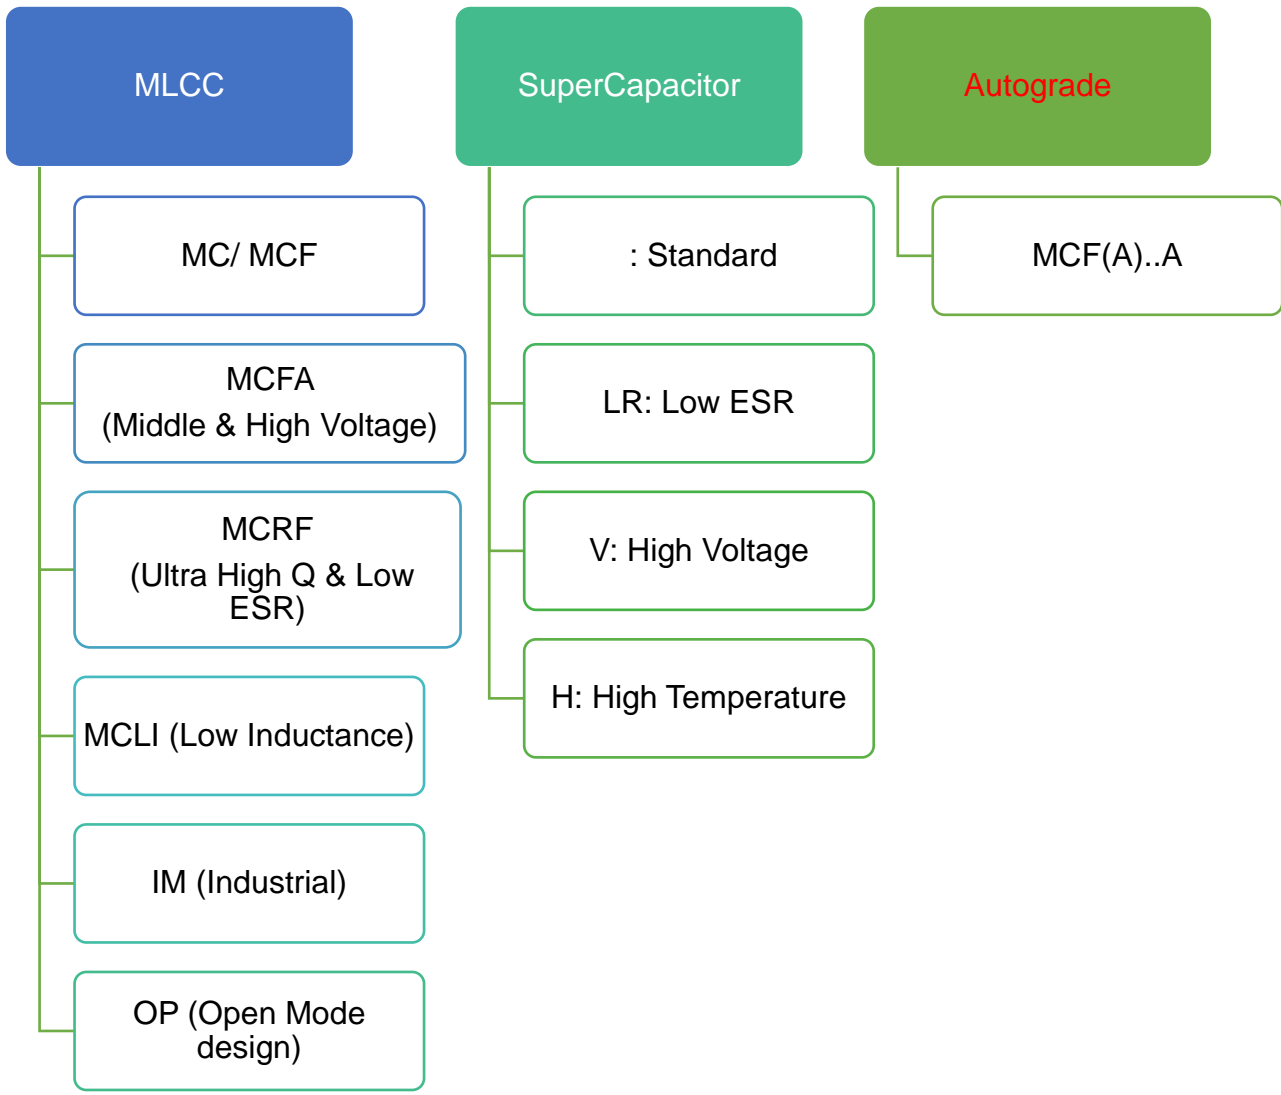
MLCC

MC/ MCF

MCFA
(Middle & High Voltage)

MCRF
(Ultra High Q & Low ESR)

MCLI (Low Inductance)

IM (Industrial)

OP (Open Mode design)

SuperCapacitor

: Standard

LR: Low ESR

V: High Voltage

H: High Temperature

Autograde

MCF(A)..A